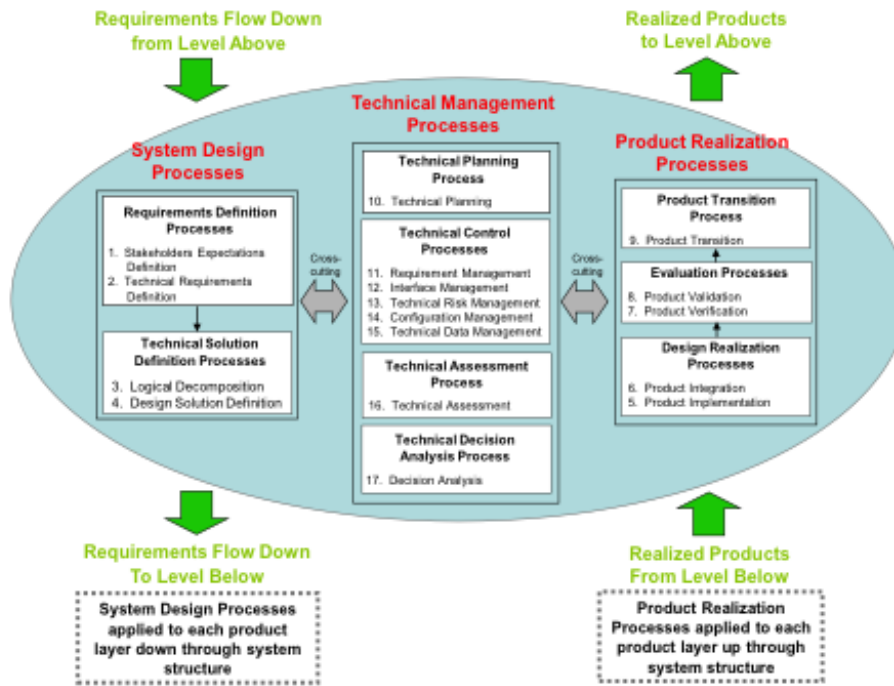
Requirements Flow Down from Level Above

Realized Products to Level Above

Technical Management Processes

System Design Processes

Product Realization Processes

Requirements Definition Processes

1. Stakeholders Expectations Definition
2. Technical Requirements Definition

Technical Solution Definition Processes

3. Logical Decomposition
4. Design Solution Definition

Cross-cutting

Technical Planning Process

10. Technical Planning

Technical Control Processes

11. Requirement Management
12. Interface Management
13. Technical Risk Management
14. Configuration Management
15. Technical Data Management

Technical Assessment Process

16. Technical Assessment

Technical Decision Analysis Process

17. Decision Analysis

Cross-cutting

Product Transition Process

9. Product Transition

Evaluation Processes

8. Product Validation
7. Product Verification

Design Realization Processes

6. Product Integration
5. Product Implementation

Requirements Flow Down To Level Below

System Design Processes applied to each product layer down through system structure

Realized Products From Level Below

Product Realization Processes applied to each product layer up through system structure